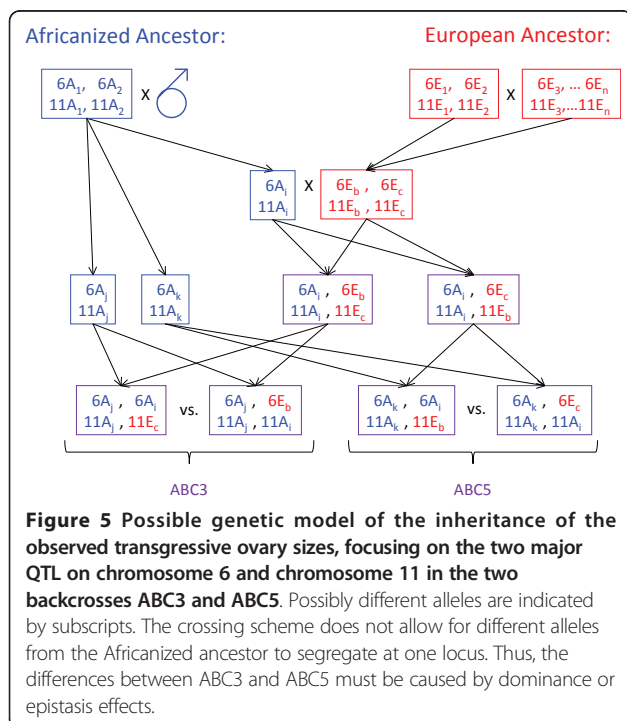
Africanized Ancestor:

European Ancestor:

$6A_1$, $6A_2$
$11A_1$, $11A_2$

x ♂

$6E_1$, $6E_2$
$11E_1$, $11E_2$

x

$6E_3$, ... $6E_n$
$11E_3$,...$11E_n$

$6A_i$
$11A_i$

x

$6E_b$ , $6E_c$
$11E_b$ , $11E_c$

$6A_j$
$11A_j$

$6A_k$
$11A_k$

$6A_i$ , $6E_b$
$11A_i$ , $11E_c$

$6A_i$ , $6E_c$
$11A_i$ , $11E_b$

$6A_j$ , $6A_i$
$11A_j$ , $11E_c$

vs.

$6A_j$ , $6E_b$
$11A_j$ , $11A_i$

$6A_k$ , $6A_i$
$11A_k$ , $11E_b$

vs.

$6A_k$ , $6E_c$
$11A_k$ , $11A_i$

ABC3

ABC5

**Figure 5 Possible genetic model of the inheritance of the observed transgressive ovary sizes, focusing on the two major QTL on chromosome 6 and chromosome 11 in the two backcrosses ABC3 and ABC5**. Possibly different alleles are indicated by subscripts. The crossing scheme does not allow for different alleles from the Africanized ancestor to segregate at one locus. Thus, the differences between ABC3 and ABC5 must be caused by dominance or epistasis effects.